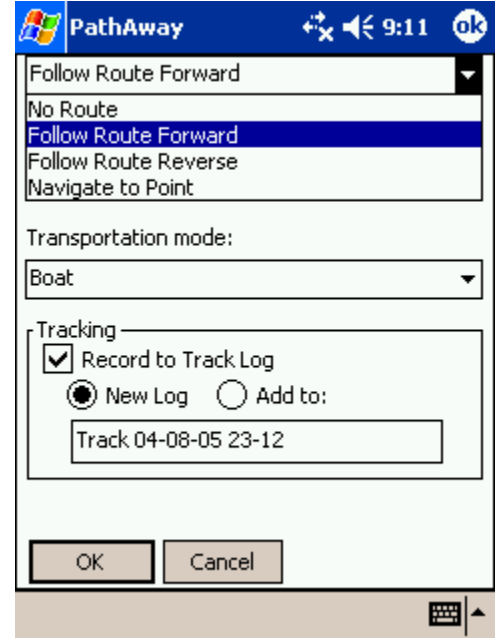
PathAway 9:11 ok

Follow Route Forward

No Route
Follow Route Forward
Follow Route Reverse
Navigate to Point

Transportation mode:

Boat

Tracking

Record to Track Log

New Log Add to:

Track 04-08-05 23-12

OK Cancel